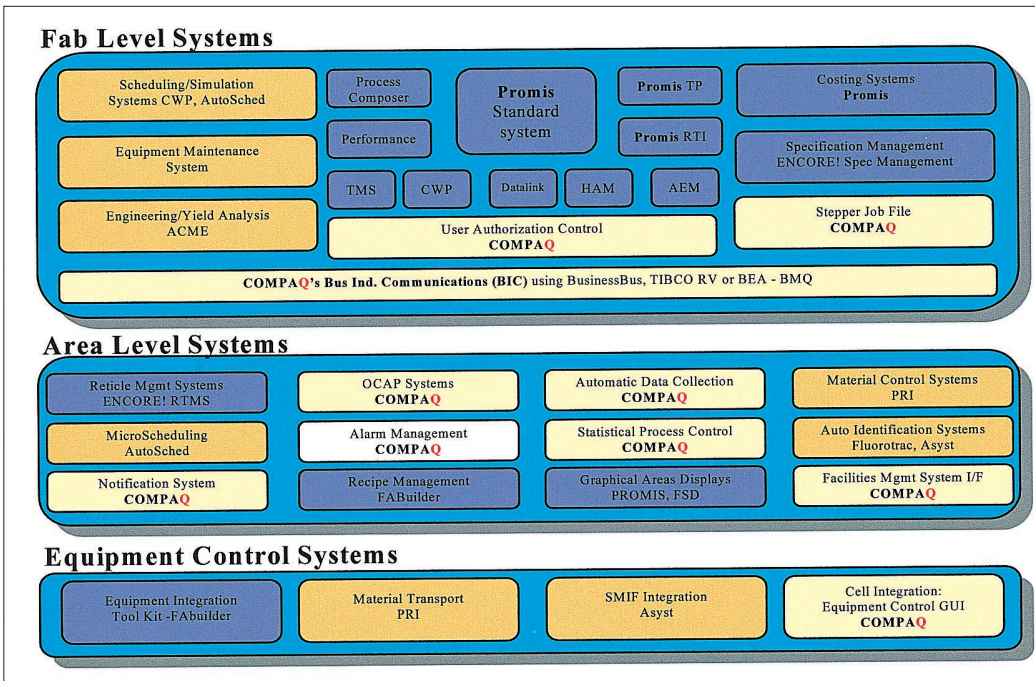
Fab Level Systems

Scheduling/Simulation Systems CWP, AutoSched

Process Composer

Promis Standard system

Promis TP

Costing Systems Promis

Performance

Promis RTI

Equipment Maintenance System

Specification Management ENCORE! Spec Management

TMS

CWP

Datalink

HAM

AEM

Engineering/Yield Analysis ACME

User Authorization Control COMPAQ

Stepper Job File COMPAQ

COMPAQ's Bus Ind. Communications (BIC) using BusinessBus, TIBCO RV or BEA - BMQ

Area Level Systems

Reticle Mgmt Systems ENCORE! RTMS

OCAP Systems COMPAQ

Automatic Data Collection COMPAQ

Material Control Systems PRI

MicroScheduling AutoSched

Alarm Management COMPAQ

Statistical Process Control COMPAQ

Auto Identification Systems Fluorotrac, Asyst

Notification System COMPAQ

Recipe Management FABuilder

Graphical Areas Displays PROMIS, FSD

Facilities Mgmt System I/F COMPAQ

Equipment Control Systems

Equipment Integration Tool Kit -FAbuilder

Material Transport PRI

SMIF Integration Asyst

Cell Integration: Equipment Control GUI COMPAQ